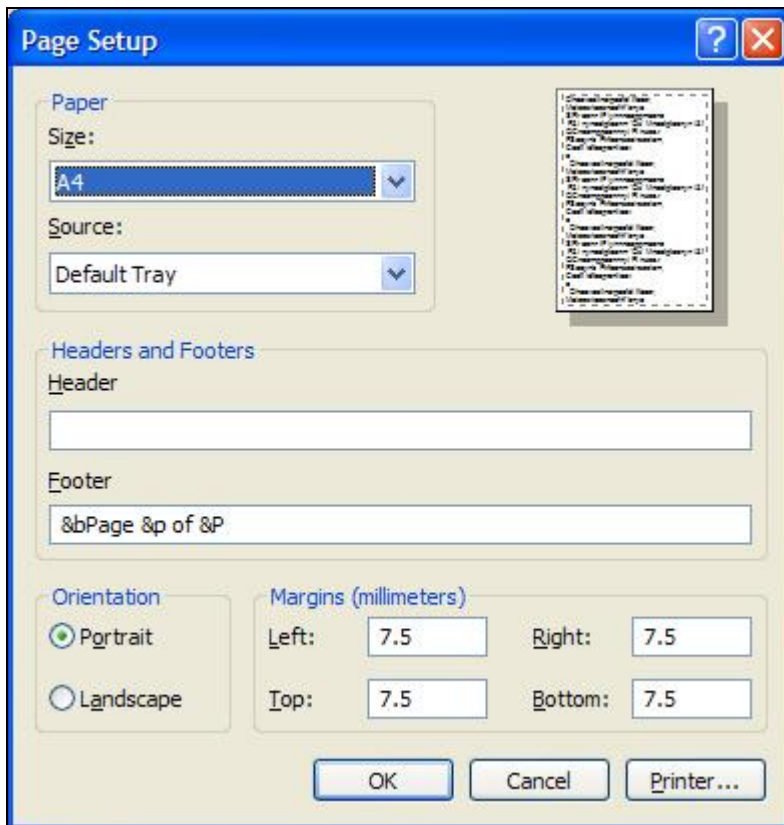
Page Setup

Paper

Size:

A4

Source:

Default Tray

Headers and Footers

Header

Footer

&bPage &p of &P

Orientation

Portrait

Landscape

Margins (millimeters)

Left: 7.5

Right: 7.5

Top: 7.5

Bottom: 7.5

OK

Cancel

Printer...